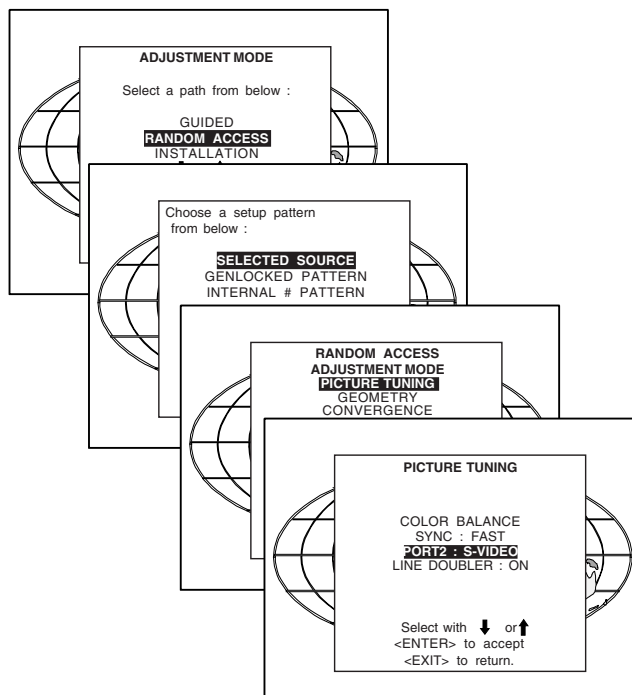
ADJUSTMENT MODE

Select a path from below :

GUIDED
RANDOM ACCESS
INSTALLATION

Choose a setup pattern from below :

SELECTED SOURCE
GENLOCKED PATTERN
INTERNAL # PATTERN

RANDOM ACCESS
ADJUSTMENT MODE
PICTURE TUNING
GEOMETRY
CONVERGENCE

PICTURE TUNING

COLOR BALANCE
SYNC : FAST
PORT2 : S-VIDEO
LINE DOUBLER : ON

Select with ↓ or ↑
<ENTER> to accept
<EXIT> to return.